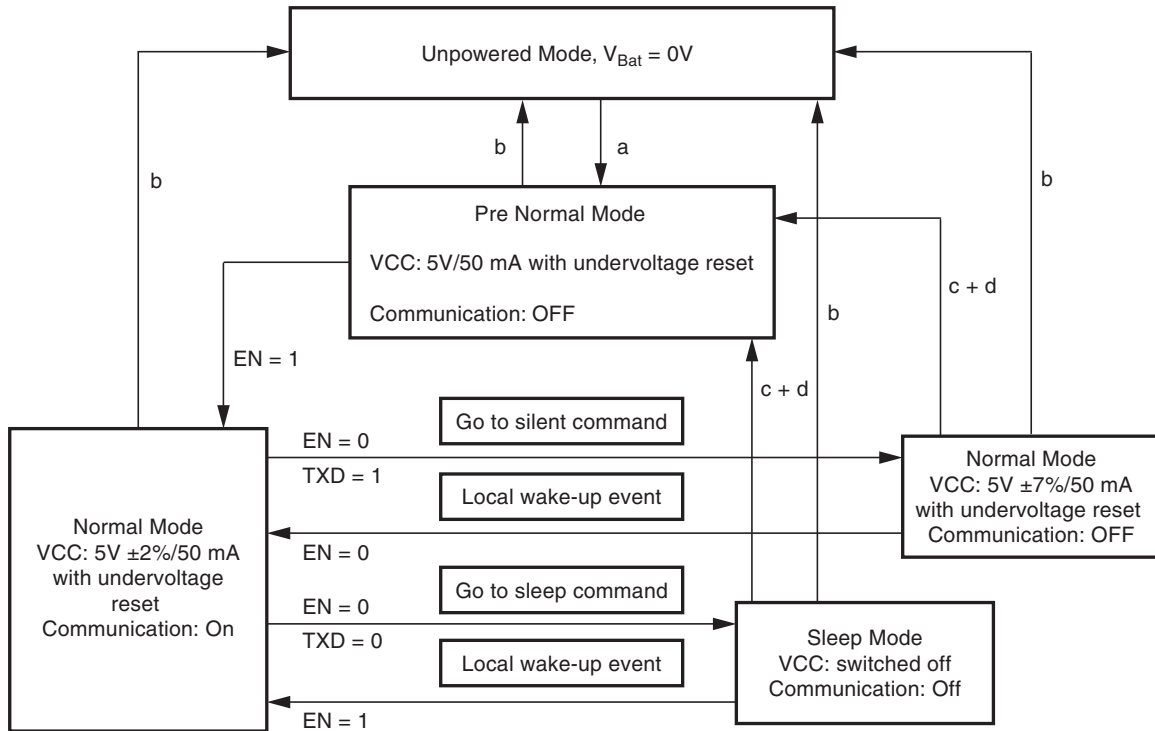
Unpowered Mode, $V_{Bat}$ = 0V

b

a

b

b

Pre Normal Mode

VCC: 5V/50 mA with undervoltage reset

Communication: OFF

c + d

b

EN = 1

c + d

Go to silent command

EN = 0

TXD = 1

Local wake-up event

Normal Mode
VCC: 5V ±7%/50 mA
with undervoltage reset
Communication: OFF

Normal Mode
VCC: 5V ±2%/50 mA
with undervoltage
reset
Communication: On

EN = 0

Go to sleep command

EN = 0

TXD = 0

Local wake-up event

Sleep Mode
VCC: switched off
Communication: Off

EN = 1